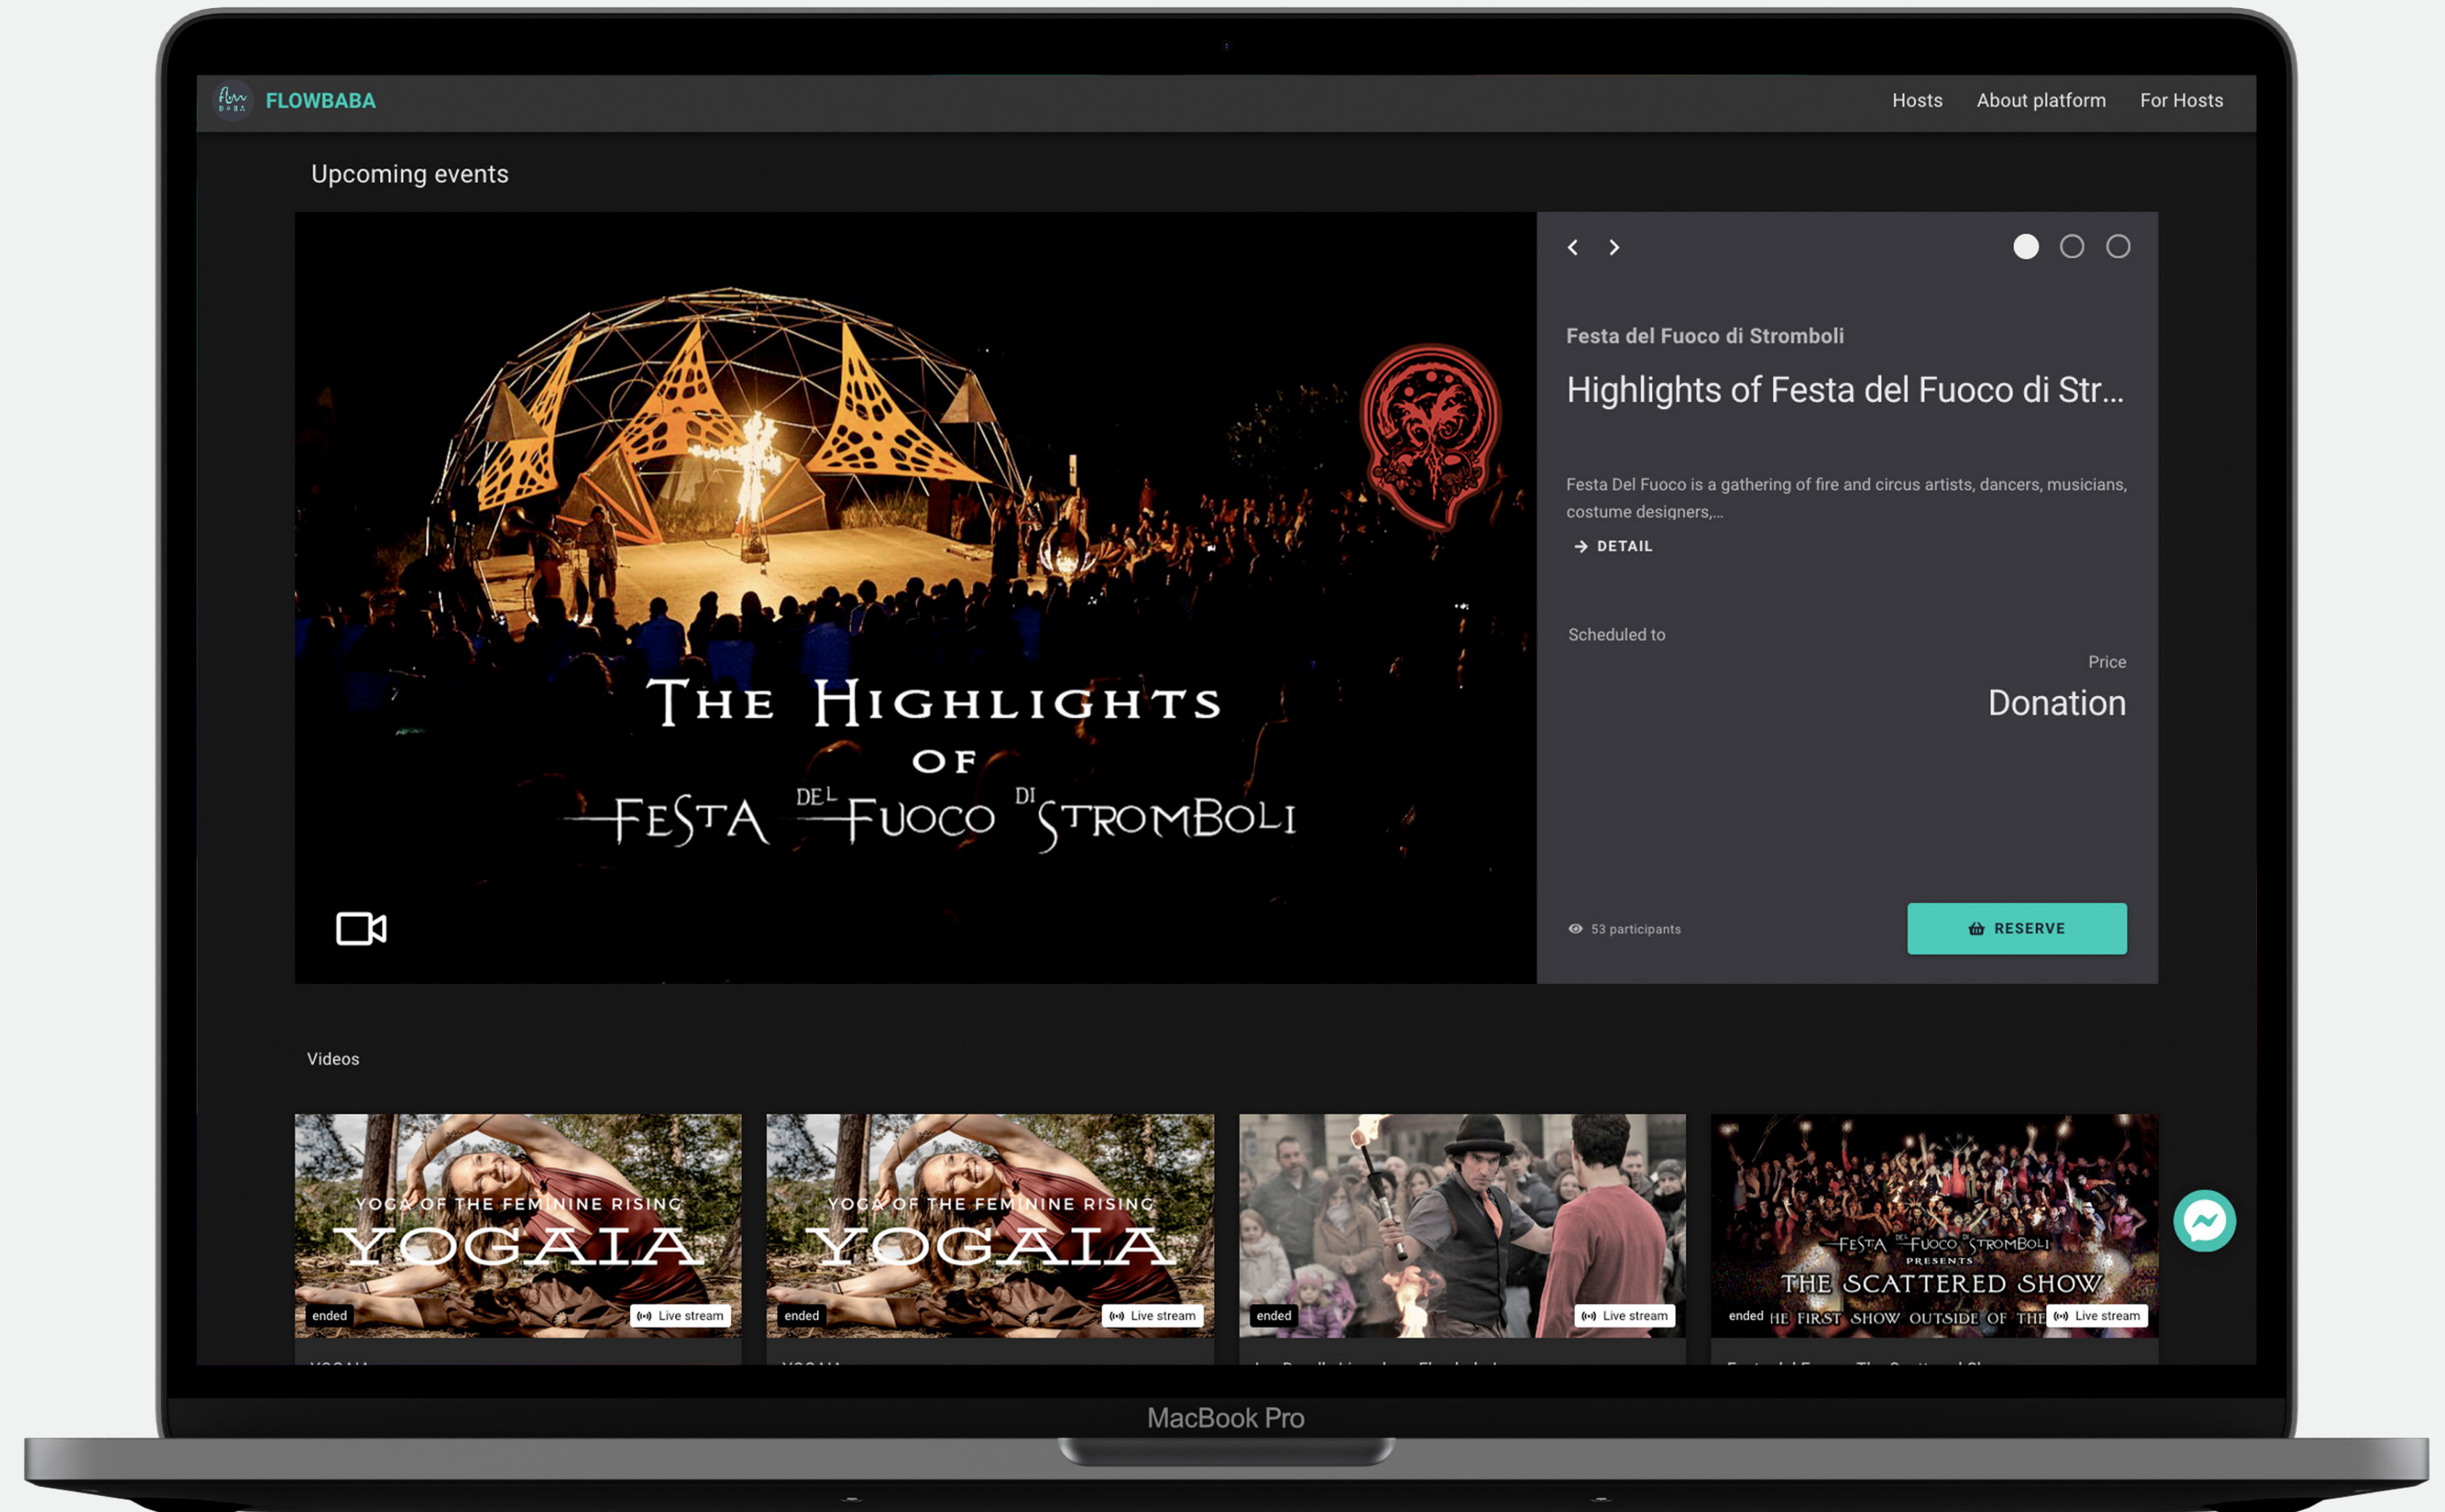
FLOWBABA

Hosts About platform For Hosts

Upcoming events

THE HIGHLIGHTS OF FESTA DEL FUOCO DI STROMBOLI

Festa del Fuoco di Stromboli

Highlights of Festa del Fuoco di Str...

Festa Del Fuoco is a gathering of fire and circus artists, dancers, musicians, costume designers,...

DETAIL

Scheduled to

Price

Donation

53 participants

RESERVE

Videos

YOGA OF THE FEMININE RISING
YOGAIA
ended
Live stream

YOGA OF THE FEMININE RISING
YOGAIA
ended
Live stream

ended
Live stream

FESTA DEL FUOCO DI STROMBOLI
PRESENTS
THE SCATTERED SHOW
ended HE FIRST SHOW OUTSIDE OF THE
Live stream

MacBook Pro